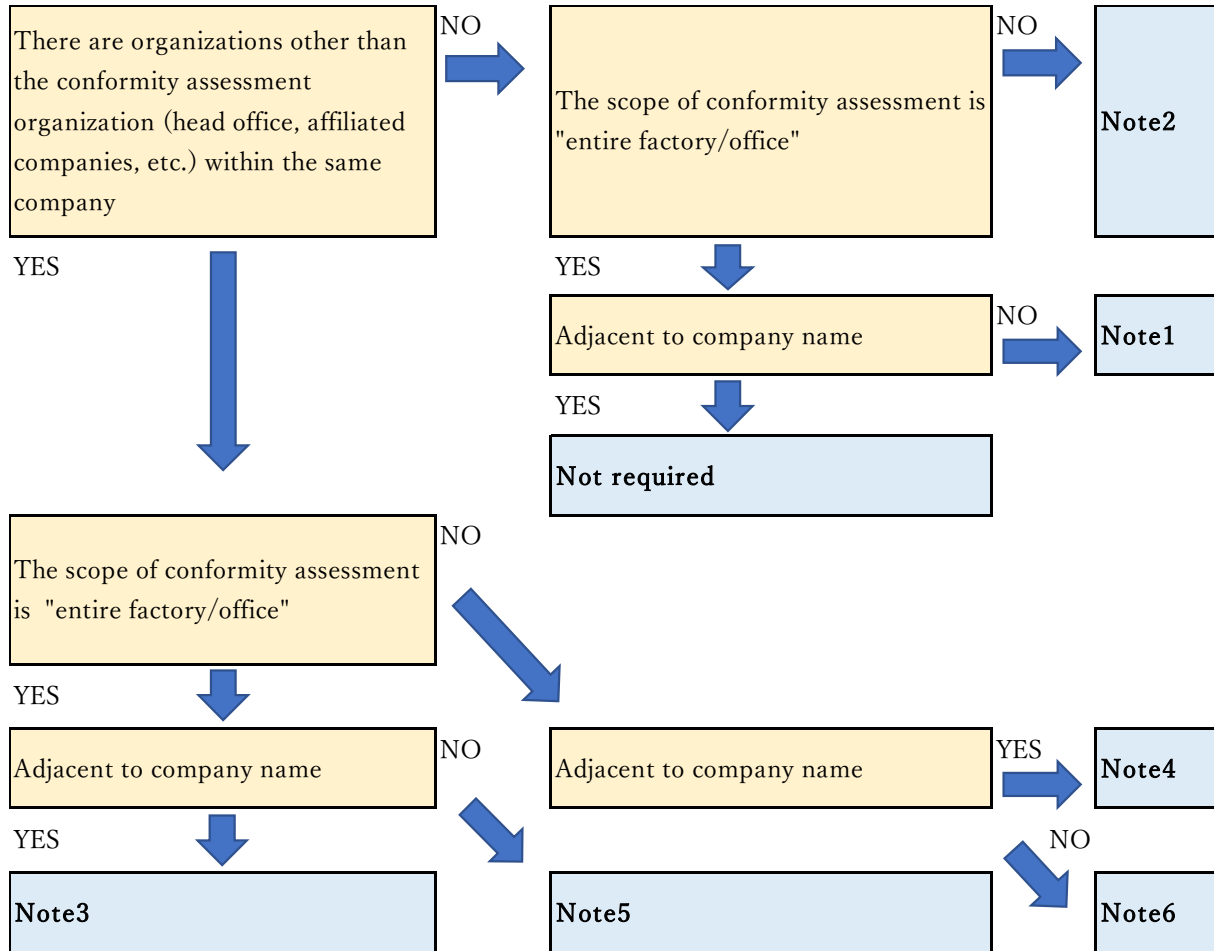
There are organizations other than the conformity assessment organization (head office, affiliated companies, etc.) within the same company

NO

The scope of conformity assessment is "entire factory/office"

NO

Note2

YES

YES

Adjacent to company name

NO

Note1

YES

Not required

The scope of conformity assessment is "entire factory/office"

NO

YES

Adjacent to company name

NO

Adjacent to company name

YES

Note4

YES

NO

Note3

Note5

Note6